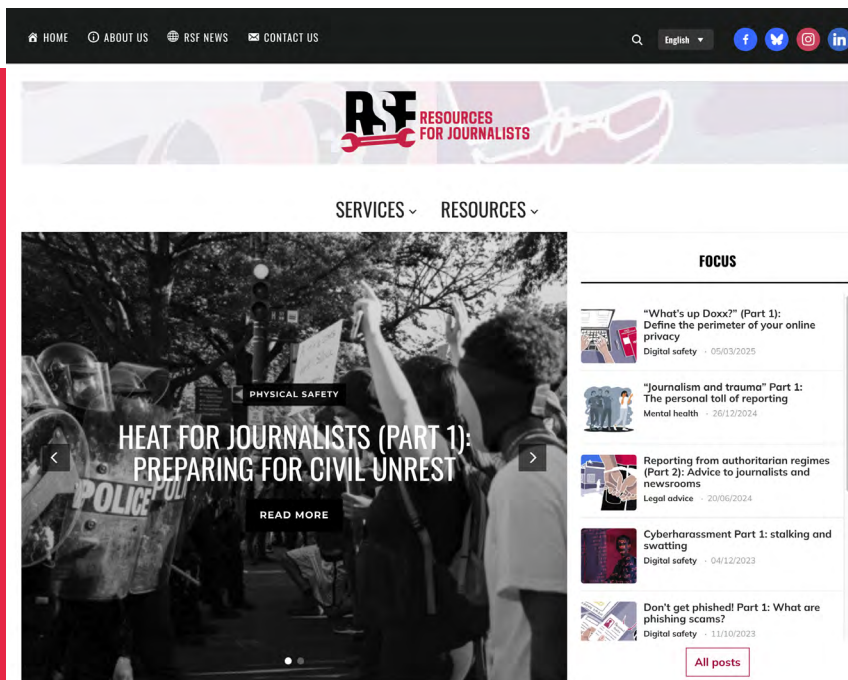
HOME ABOUT US RSF NEWS CONTACT US

English

RSF RESOURCES FOR JOURNALISTS

SERVICES RESOURCES

PHYSICAL SAFETY

HEAT FOR JOURNALISTS (PART 1): PREPARING FOR CIVIL UNREST

READ MORE

POLICE

FOCUS

“What's up Doxx?” (Part 1): Define the perimeter of your online privacy
Digital safety - 05/03/2025

“Journalism and trauma” Part 1: The personal toll of reporting
Mental health - 26/12/2024

Reporting from authoritarian regimes (Part 2): Advice to journalists and newsrooms
Legal advice - 20/06/2024

Cyberharassment Part 1: stalking and swatting
Digital safety - 04/12/2023

Don't get phished! Part 1: What are phishing scams?
Digital safety - 11/10/2023

All posts